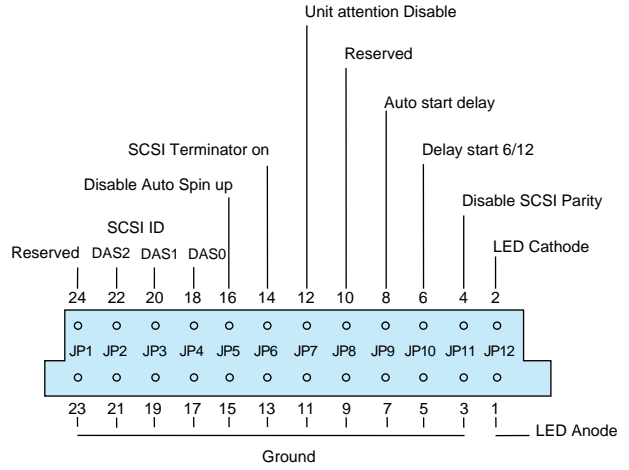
Unit attention Disable

Reserved

Auto start delay

SCSI Terminator on

Delay start 6/12

Disable Auto Spin up

Disable SCSI Parity

SCSI ID

LED Cathode

Reserved DAS2 DAS1 DAS0

24 22 20 18 16 14 12 10 8 6 4 2

JP1 JP2 JP3 JP4 JP5 JP6 JP7 JP8 JP9 JP10 JP11 JP12

23 21 19 17 15 13 11 9 7 5 3 1

LED Anode

Ground